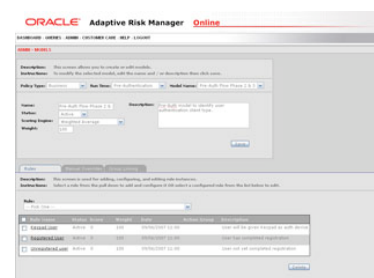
ORACLE Adaptive Risk Manager Online

DASHBOARD | ANOMIES | ADMIN | CUSTOMER CARE | HELP | LOGOUT

ADMIN : MODELS

Description: This screen allows you to create or edit models.
Instructions: To modify the selected model, edit the name and / or description then click save.

Policy Type: Business Run Time: Pre-Authentication Model Name: Pre-Auth Flow Phase 1 & 2

Name: Pre-Auth Flow Phase 1 & 2
Status: Active
Scoring Engine: Weighted Average
Weight: 100

Description: Pre-Auth model to identify user authentication client type.

Save

Rules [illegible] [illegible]

Description: This screen is used for adding, configuring, and editing rule instances.
Instructions: Select a rule from the pull down to add and configure it OR select a configured rule from the list below to edit.

Rule:
-- Rule One --

| | Rule name | Status | Score | Weight | Date | Action Group | Description |
|---|---|---|---|---|---|---|---|
| | Forgot User | Active | 0 | 100 | 09/06/2007 12:41 | | User will be given forgot to auth device |
| | Registered User | Active | 0 | 100 | 09/06/2007 12:41 | | User has completed registration |
| | Unregistered User | Active | 0 | 100 | 09/06/2007 12:41 | | User not yet completed registration |

Delete